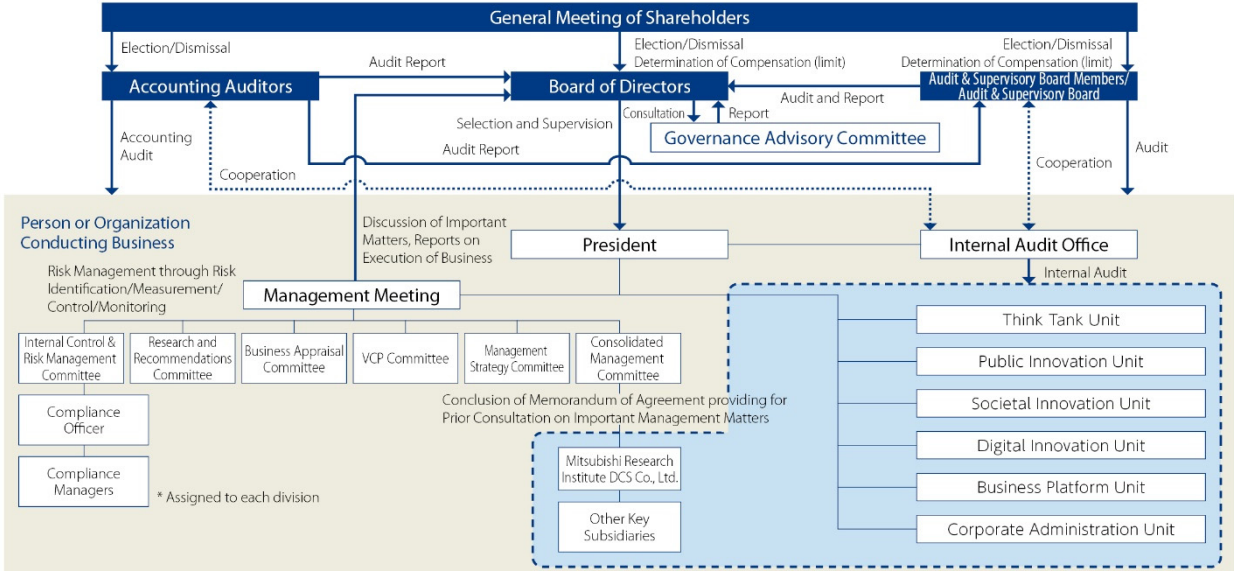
General Meeting of Shareholders

Election/Dismissal

Election/Dismissal
Determination of Compensation (limit)

Election/Dismissal
Determination of Compensation (limit)

Accounting Auditors

Audit Report

Board of Directors

Audit & Supervisory Board Members/ Audit & Supervisory Board

Accounting Audit

Selection and Supervision

Consultation

Report

Audit and Report

Governance Advisory Committee

Audit Report

Cooperation

Cooperation

Audit

Person or Organization Conducting Business

Discussion of Important Matters, Reports on Execution of Business

President

Internal Audit Office

Risk Management through Risk Identification/Measurement/ Control/Monitoring

Internal Audit

Management Meeting

Internal Control & Risk Management Committee

Research and Recommendations Committee

Business Appraisal Committee

VCP Committee

Management Strategy Committee

Consolidated Management Committee

Think Tank Unit

Public Innovation Unit

Compliance Officer

Conclusion of Memorandum of Agreement providing for Prior Consultation on Important Management Matters

Societal Innovation Unit

Digital Innovation Unit

Compliance Managers

* Assigned to each division

Mitsubishi Research Institute DCS Co., Ltd.

Business Platform Unit

Other Key Subsidiaries

Corporate Administration Unit